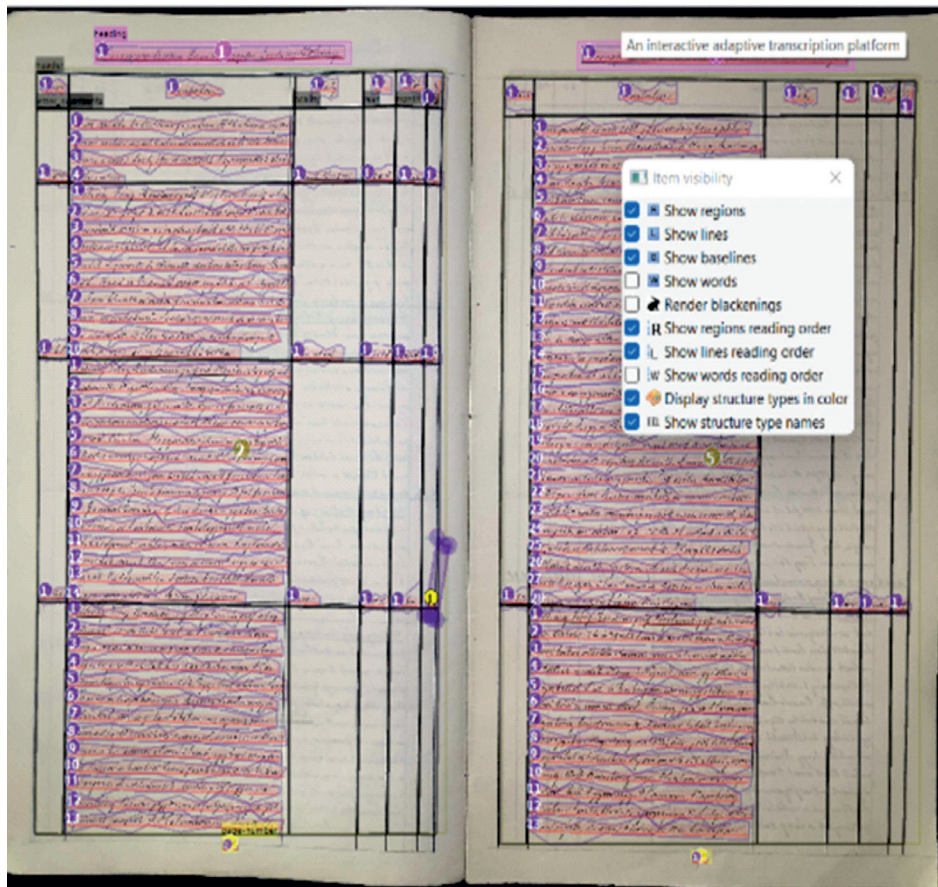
heading

An interactive adaptive transcription platform

Item visibility

Show regions
Show lines
Show baselines
Show words
Render blackenings
Show regions reading order
Show lines reading order
Show words reading order
Display structure types in color
Show structure type names

page-number